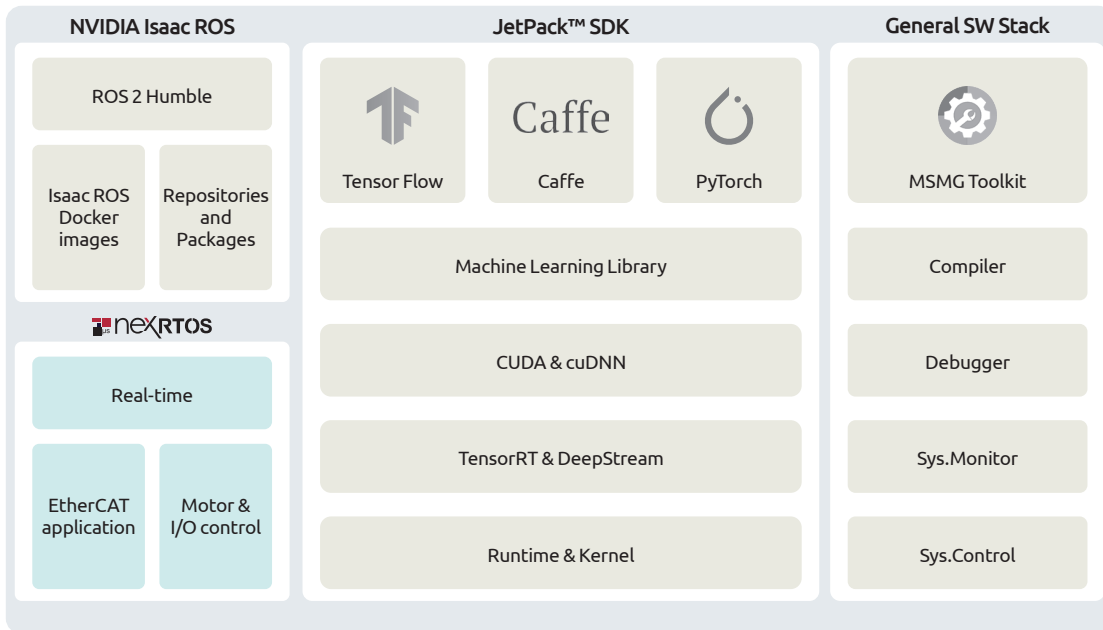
NVIDIA Isaac ROS

ROS 2 Humble

Isaac ROS Docker images

Repositories and Packages

nexRTOS

Real-time

EtherCAT application

Motor & I/O control

JetPack™ SDK

Tensor Flow

Caffe

Caffe

PyTorch

Machine Learning Library

CUDA & cuDNN

TensorRT & DeepStream

Runtime & Kernel

General SW Stack

MSMG Toolkit

Compiler

Debugger

Sys.Monitor

Sys.Control